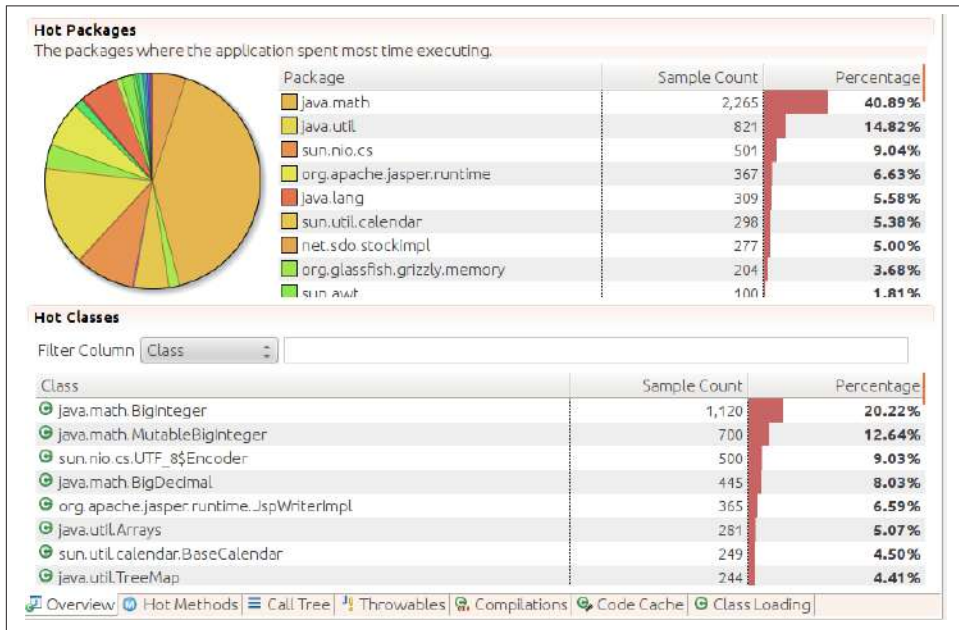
Hot Packages
The packages where the application spent most time executing.

| Package | Sample Count | Percentage |
|---|---|---|
| java.math | 2,265 | 40.89% |
| java.util | 821 | 14.82% |
| sun.nio.cs | 501 | 9.04% |
| org.apache.jasper.runtime | 367 | 6.63% |
| java.lang | 309 | 5.58% |
| sun.util.calendar | 298 | 5.38% |
| net.sdo.stockimpl | 277 | 5.00% |
| org.glassfish.grizzly.memory | 204 | 3.68% |
| sun.awt | 100 | 1.81% |

Hot Classes

Filter Column Class

| Class | Sample Count | Percentage |
|---|---|---|
| java.math.BigInteger | 1,120 | 20.22% |
| java.math.MutableBigInteger | 700 | 12.64% |
| sun.nio.cs.UTF_8$Encoder | 500 | 9.03% |
| java.math.BigDecimal | 445 | 8.03% |
| org.apache.jasper.runtime.JspWriterImpl | 365 | 6.59% |
| java.util.Arrays | 281 | 5.07% |
| sun.util.calendar.BaseCalendar | 249 | 4.50% |
| java.util.TreeMap | 244 | 4.41% |

Overview | Hot Methods | Call Tree | Throwables | Compilations | Code Cache | Class Loading